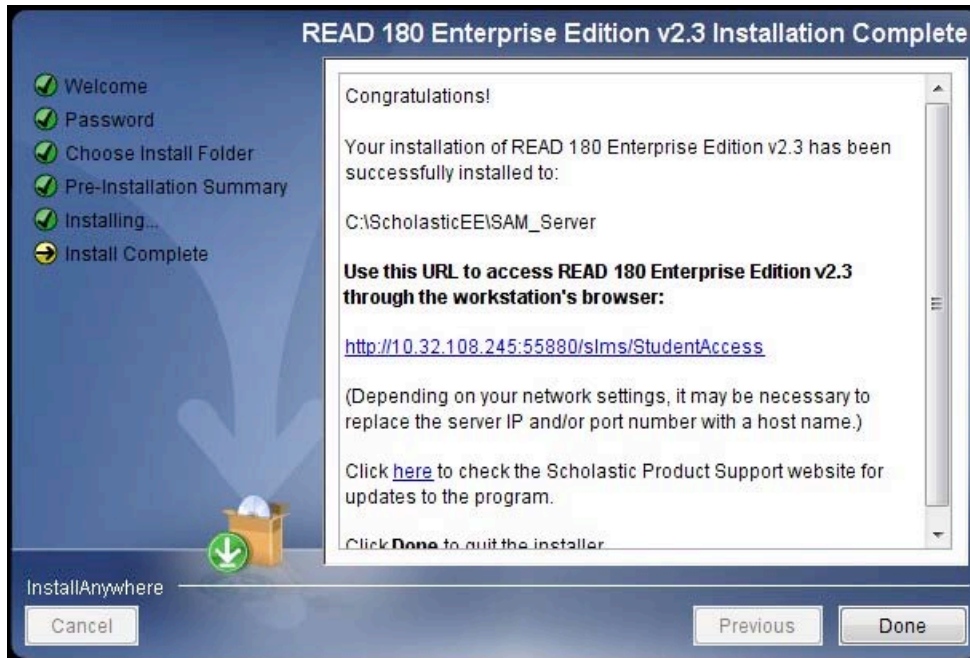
READ 180 Enterprise Edition v2.3 Installation Complete

Welcome
Password
Choose Install Folder
Pre-Installation Summary
Installing...
Install Complete

Congratulations!

Your installation of READ 180 Enterprise Edition v2.3 has been successfully installed to:

C:\ScholasticEE\SAM_Server

**Use this URL to access READ 180 Enterprise Edition v2.3 through the workstation's browser:**

http://10.32.108.245:55880/slms/StudentAccess

(Depending on your network settings, it may be necessary to replace the server IP and/or port number with a host name.)

Click here to check the Scholastic Product Support website for updates to the program.

Click **Done** to quit the installer.

InstallAnywhere

Cancel

Previous

Done